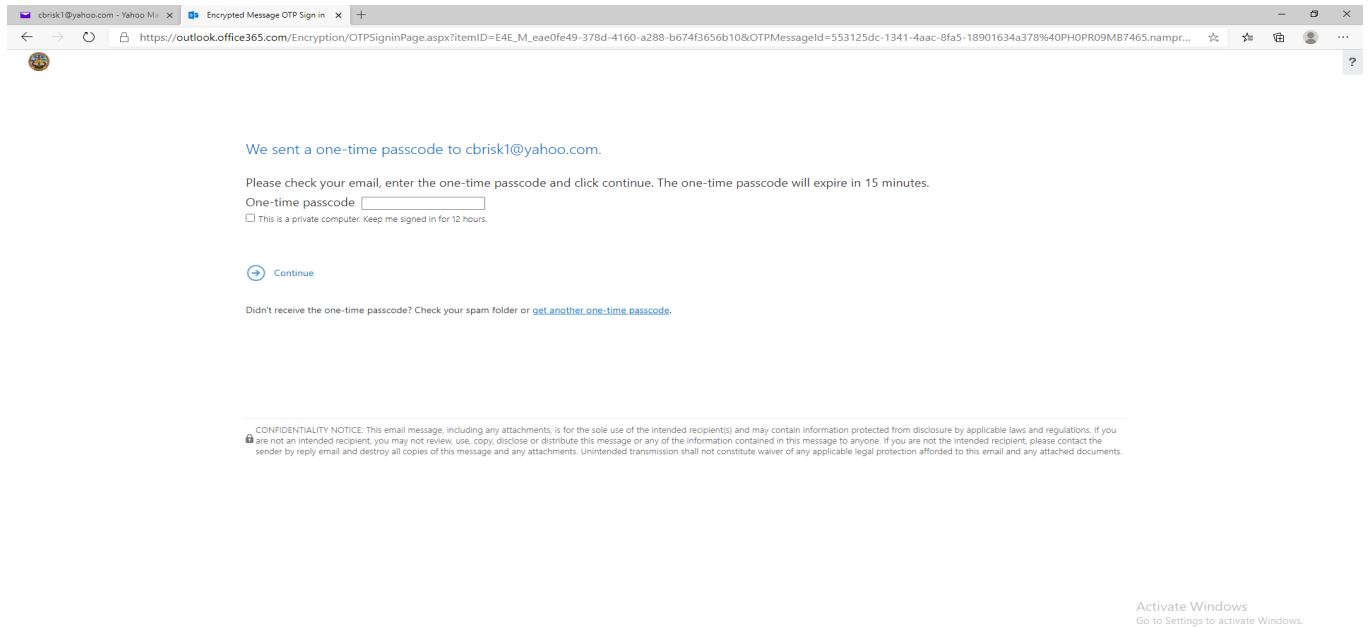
cbrisk1@yahoo.com - Yahoo Ma ×
Encrypted Message OTP Sign in ×
+

https://outlook.office365.com/Encryption/OTPSigninPage.aspx?itemID=E4E_M_eae0fe49-378d-4160-a288-b674f3656b10&OTPMessageId=553125dc-1341-4aac-8fa5-18901634a378%40PH0PR09MB7465.nampr...

?

We sent a one-time passcode to cbrisk1@yahoo.com.

Please check your email, enter the one-time passcode and click continue. The one-time passcode will expire in 15 minutes.

One-time passcode

This is a private computer. Keep me signed in for 12 hours.

Continue

Didn't receive the one-time passcode? Check your spam folder or get another one-time passcode.

CONFIDENTIALITY NOTICE: This email message, including any attachments, is for the sole use of the intended recipient(s) and may contain information protected from disclosure by applicable laws and regulations. If you are not an intended recipient, you may not review, use, copy, disclose or distribute this message or any of the information contained in this message to anyone. If you are not the intended recipient, please contact the sender by reply email and destroy all copies of this message and any attachments. Unintended transmission shall not constitute waiver of any applicable legal protection afforded to this email and any attached documents.

Activate Windows
Go to Settings to activate Windows.